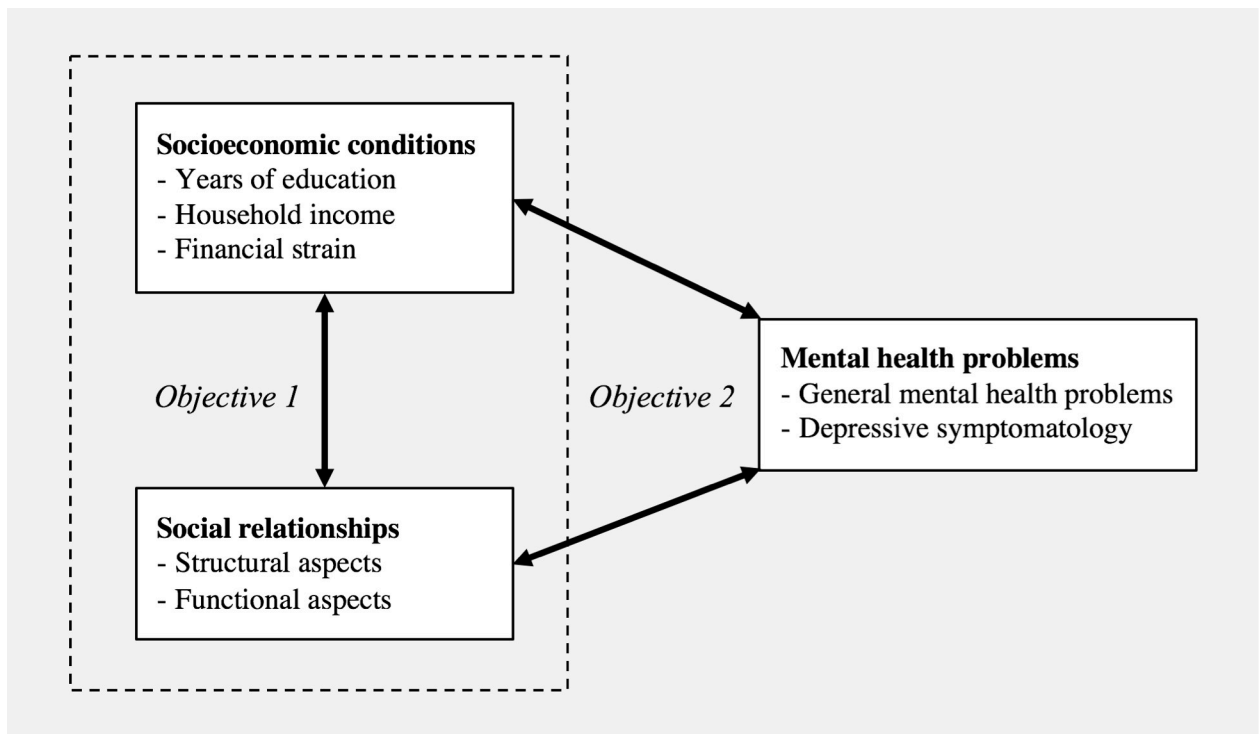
**Socioeconomic conditions**
- Years of education
- Household income
- Financial strain

*Objective 1*

**Social relationships**
- Structural aspects
- Functional aspects

*Objective 2*

**Mental health problems**
- General mental health problems
- Depressive symptomatology